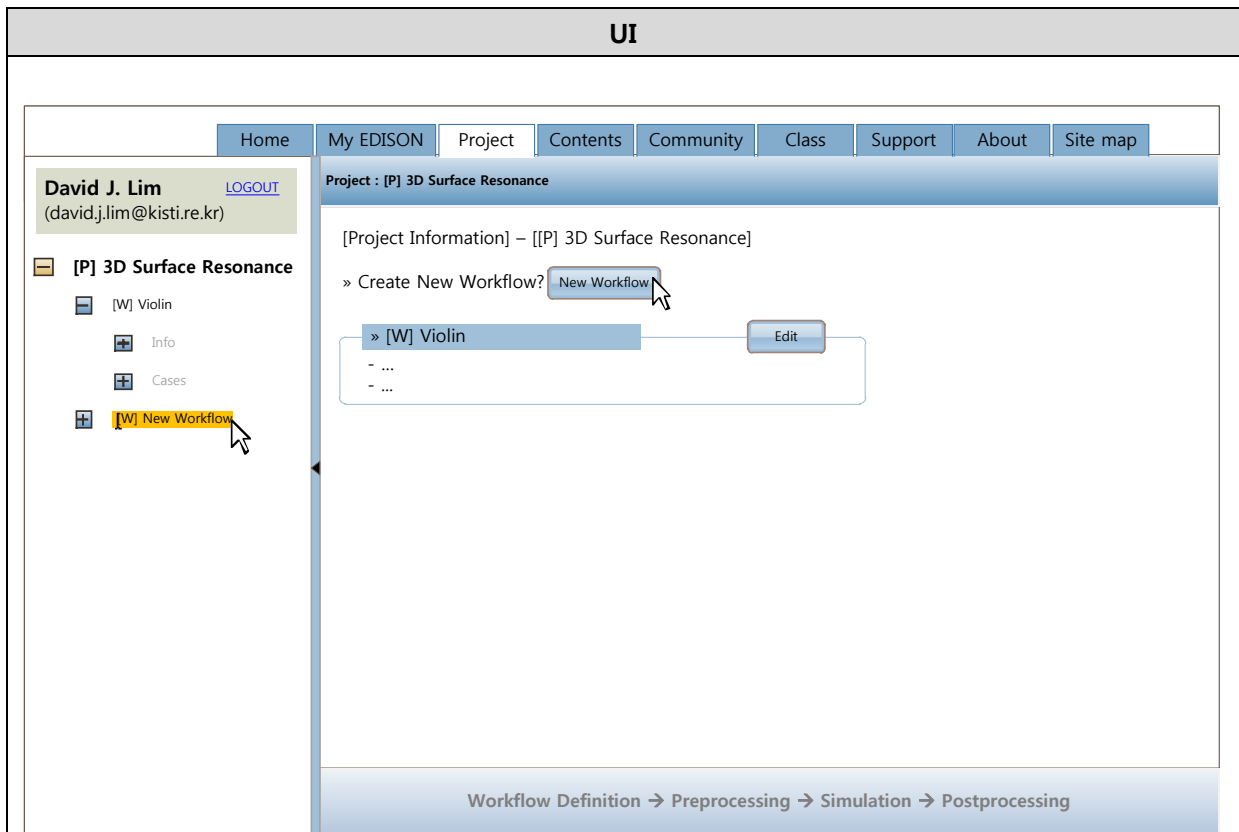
UI

Home | My EDISON | Project | Contents | Community | Class | Support | About | Site map

David J. Lim LOGOUT
(david.j.lim@kisti.re.kr)

[P] 3D Surface Resonance

[W] Violin

Info

Cases

[W] New Workflow

Project : [P] 3D Surface Resonance

[Project Information] – [[P] 3D Surface Resonance]

» Create New Workflow? New Workflow

» [W] Violin

Edit

- ...
- ...

Workflow Definition → Preprocessing → Simulation → Postprocessing